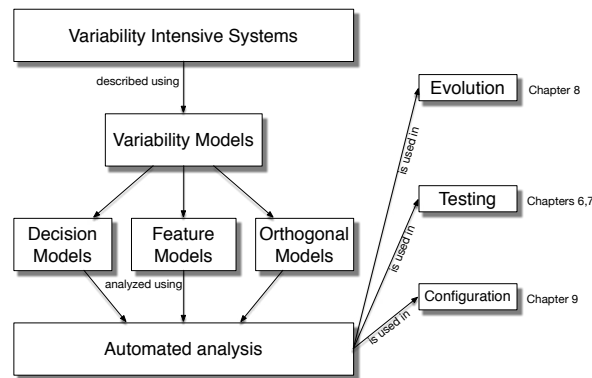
Variability Intensive Systems

described using

Variability Models

Decision Models

Feature Models

Orthogonal Models

analyzed using

Automated analysis

is used in

Evolution

Chapter 8

is used in

Testing

Chapters 6,7

is used in

Configuration

Chapter 9